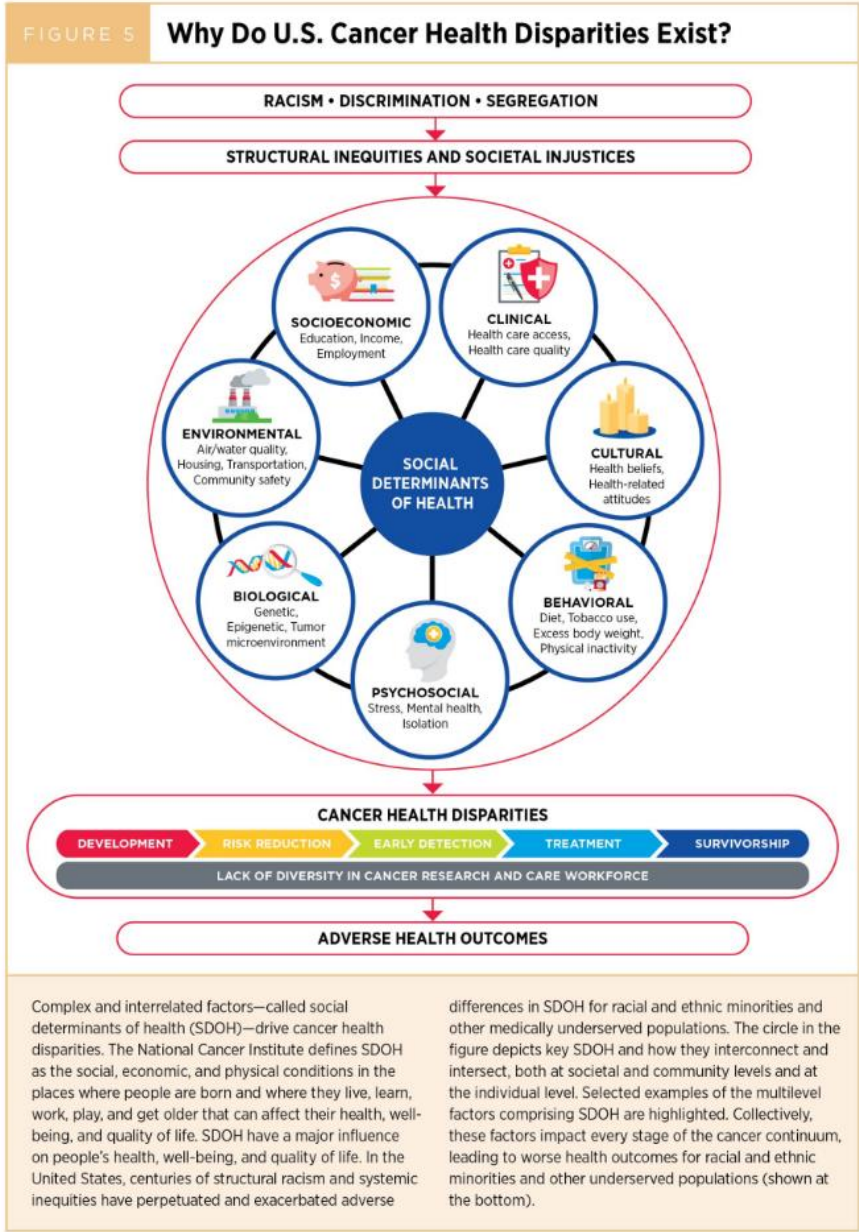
FIGURE 5 Why Do U.S. Cancer Health Disparities Exist?

RACISM • DISCRIMINATION • SEGREGATION

STRUCTURAL INEQUITIES AND SOCIETAL INJUSTICES

SOCIOECONOMIC
Education, Income, Employment

CLINICAL
Health care access, Health care quality

ENVIRONMENTAL
Air/water quality, Housing, Transportation, Community safety

SOCIAL DETERMINANTS OF HEALTH

CULTURAL
Health beliefs, Health-related attitudes

BIOLOGICAL
Genetic, Epigenetic, Tumor microenvironment

BEHAVIORAL
Diet, Tobacco use, Excess body weight, Physical inactivity

PSYCHOSOCIAL
Stress, Mental health, Isolation

CANCER HEALTH DISPARITIES

DEVELOPMENT | RISK REDUCTION | EARLY DETECTION | TREATMENT | SURVIVORSHIP

LACK OF DIVERSITY IN CANCER RESEARCH AND CARE WORKFORCE

ADVERSE HEALTH OUTCOMES

Complex and interrelated factors—called social determinants of health (SDOH)—drive cancer health disparities. The National Cancer Institute defines SDOH as the social, economic, and physical conditions in the places where people are born and where they live, learn, work, play, and get older that can affect their health, well-being, and quality of life. SDOH have a major influence on people's health, well-being, and quality of life. In the United States, centuries of structural racism and systemic inequities have perpetuated and exacerbated adverse differences in SDOH for racial and ethnic minorities and other medically underserved populations. The circle in the figure depicts key SDOH and how they interconnect and intersect, both at societal and community levels and at the individual level. Selected examples of the multilevel factors comprising SDOH are highlighted. Collectively, these factors impact every stage of the cancer continuum, leading to worse health outcomes for racial and ethnic minorities and other underserved populations (shown at the bottom).